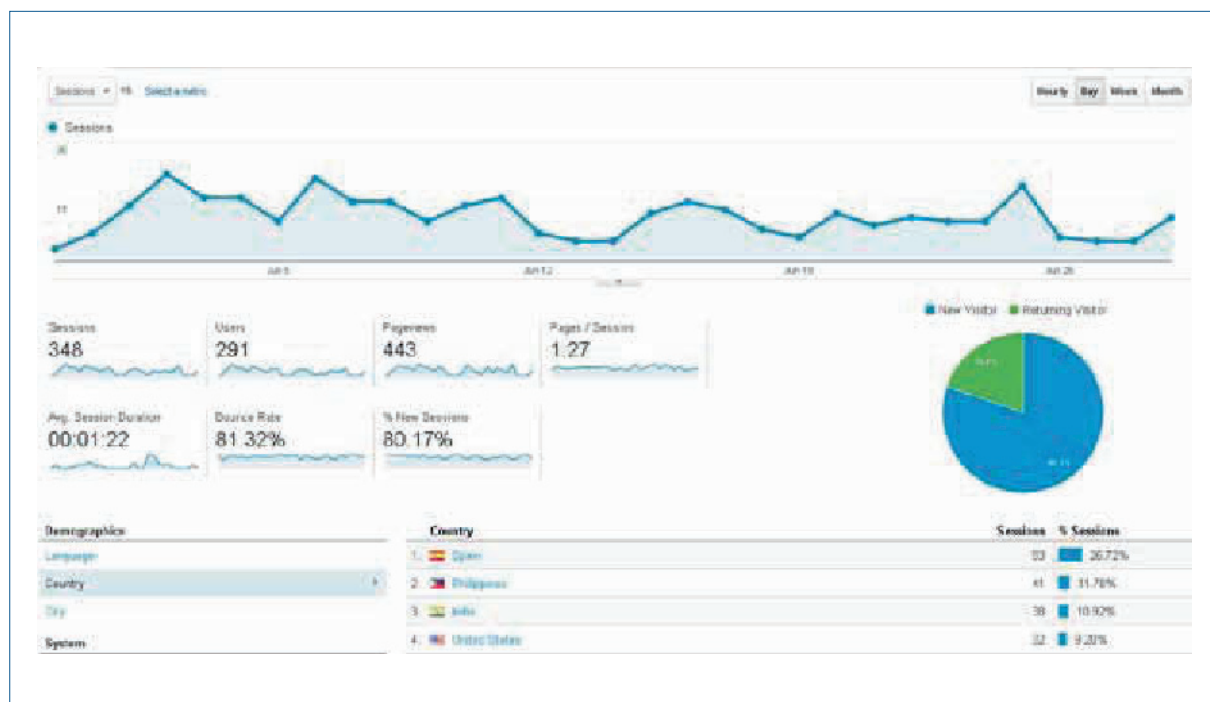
Sessions ▾ vs. Select a metric

Hourly Day Week Month

● Sessions

26

13

Jul 5 Jul 12 Jul 19 Jul 26

■ New Visitor ■ Returning Visitor

Sessions
348

Users
291

Pageviews
443

Pages / Session
1.27

Avg. Session Duration
00:01:22

Bounce Rate
81.32%

% New Sessions
80.17%

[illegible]

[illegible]

| Demographics |
|---|
| Language |
| Country |
| City |
| System |

| | Country | Sessions | % Sessions |
|---|---|---|---|
| 1. | Spain | 93 | 26.72% |
| 2. | Philippines | 41 | 11.78% |
| 3. | India | 38 | 10.92% |
| 4. | United States | 32 | 9.20% |